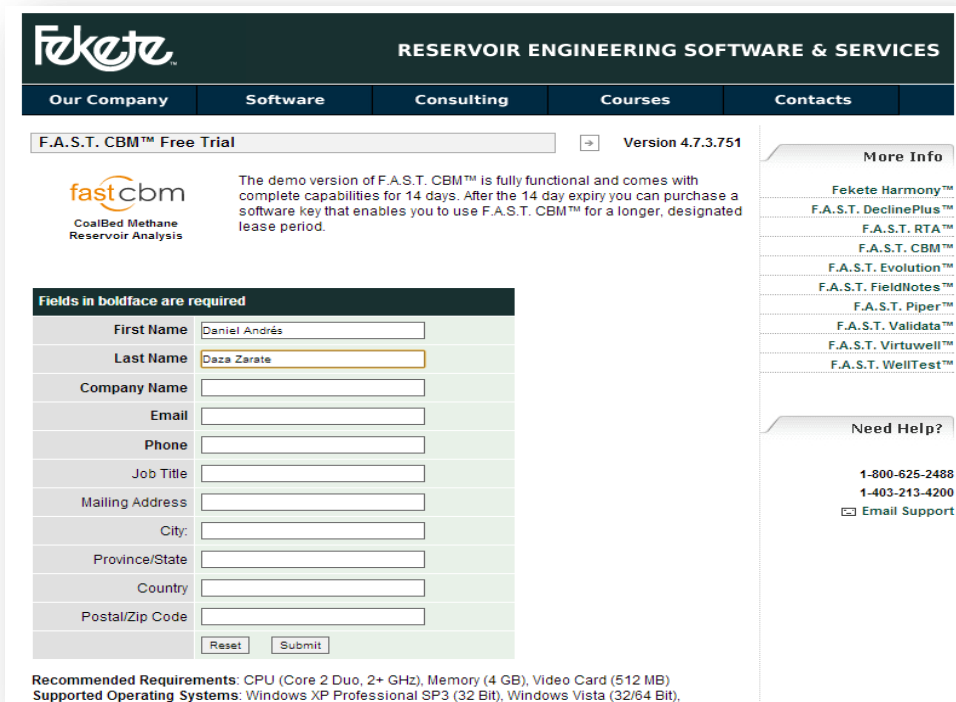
Fekete™

RESERVOIR ENGINEERING SOFTWARE & SERVICES

Our Company | Software | Consulting | Courses | Contacts

F.A.S.T. CBM™ Free Trial

Version 4.7.3.751

fast cbm
CoalBed Methane Reservoir Analysis

The demo version of F.A.S.T. CBM™ is fully functional and comes with complete capabilities for 14 days. After the 14 day expiry you can purchase a software key that enables you to use F.A.S.T. CBM™ for a longer, designated lease period.

Fields in boldface are required

| | |
|---|---|
| First Name | Daniel Andrés |
| Last Name | Daza Zarate |
| Company Name | |
| Email | |
| Phone | |
| Job Title | |
| Mailing Address | |
| City: | |
| Province/State | |
| Country | |
| Postal/Zip Code | |

Reset Submit

Recommended Requirements: CPU (Core 2 Duo, 2+ GHz), Memory (4 GB), Video Card (512 MB)
Supported Operating Systems: Windows XP Professional SP3 (32 Bit), Windows Vista (32/64 Bit),

More Info

Fekete Harmony™
F.A.S.T. DeclinePlus™
F.A.S.T. RTA™
F.A.S.T. CBM™
F.A.S.T. Evolution™
F.A.S.T. FieldNotes™
F.A.S.T. Piper™
F.A.S.T. Validata™
F.A.S.T. Virtuwell™
F.A.S.T. WellTest™

Need Help?

1-800-625-2488
1-403-213-4200
Email Support